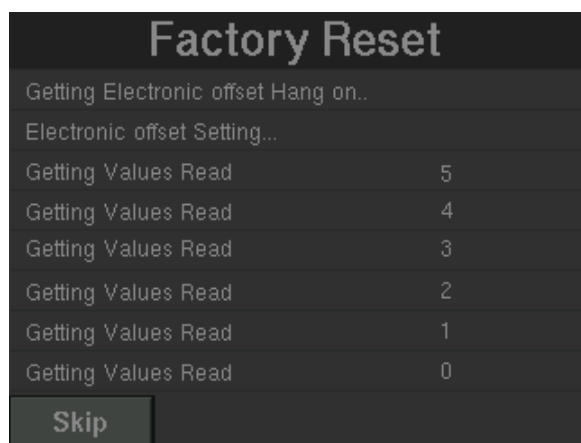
Factory Reset

Getting Electronic offset Hang on..

Electronic offset Setting...

| | |
|---|---|
| Getting Values Read | 5 |
| Getting Values Read | 4 |
| Getting Values Read | 3 |
| Getting Values Read | 2 |
| Getting Values Read | 1 |
| Getting Values Read | 0 |

Skip